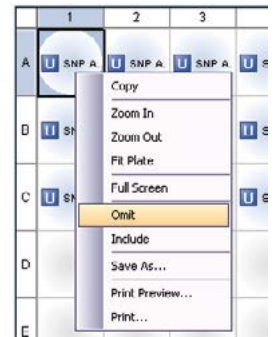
| | 1 | 2 | 3 |
|---|---|---|---|
| A | U SNP A | U SNP A | U SNP A | U S |
| B | U SN | | | U S |
| C | U SN | | | U S |
| D | | | | |
| E | | | | |

Copy
Zoom In
Zoom Out
Fit Plate
Full Screen
Omit
Include
Save As...
Print Preview...
Print...